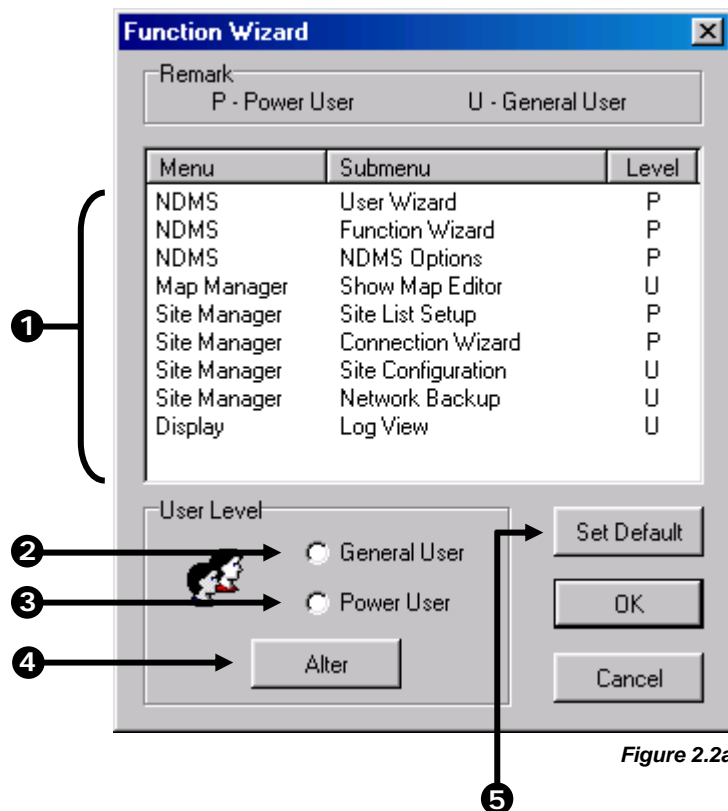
Function Wizard

Remark
P - Power User U - General User

| Menu | Submenu | Level |
|---|---|---|
| NDMS | User Wizard | P |
| NDMS | Function Wizard | P |
| NDMS | NDMS Options | P |
| Map Manager | Show Map Editor | U |
| Site Manager | Site List Setup | P |
| Site Manager | Connection Wizard | P |
| Site Manager | Site Configuration | U |
| Site Manager | Network Backup | U |
| Display | Log View | U |

❶

User Level
❷ General User
❸ Power User
❹ Alter

Set Default
OK
Cancel

❺

Figure 2.2a